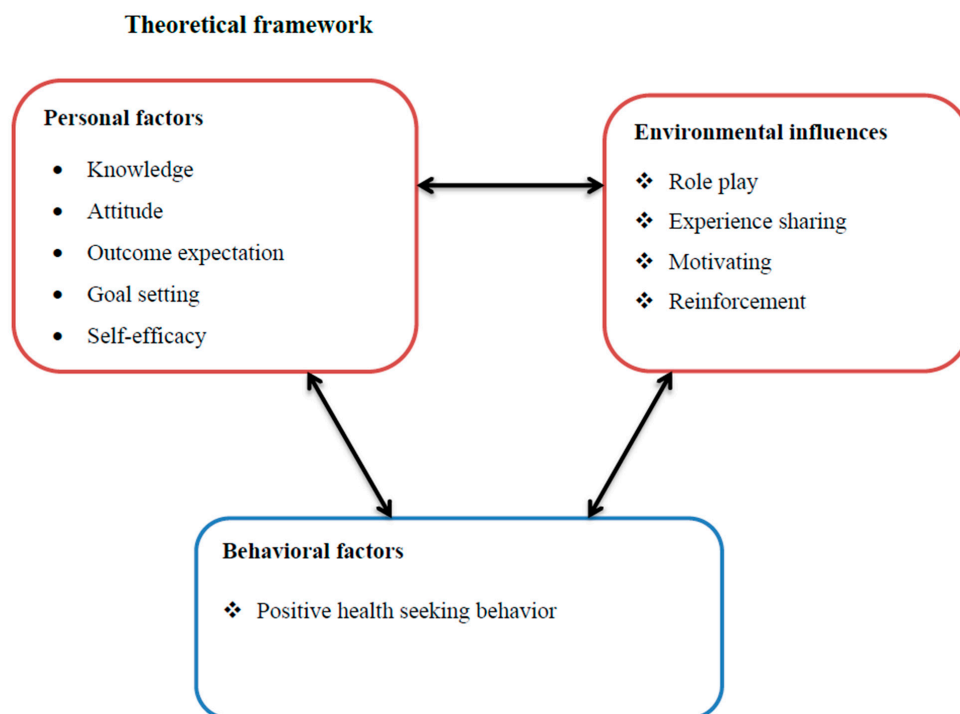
Theoretical framework

Personal factors

- Knowledge
- Attitude
- Outcome expectation
- Goal setting
- Self-efficacy

Environmental influences

❖ Role play
❖ Experience sharing
❖ Motivating
❖ Reinforcement

Behavioral factors

❖ Positive health seeking behavior